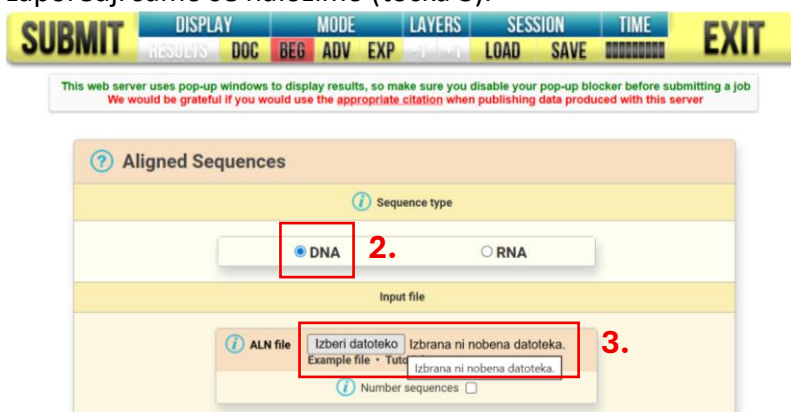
SUBMIT | DISPLAY: RESULTS DOC | MODE: BEG ADV EXP | LAYERS: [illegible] | SESSION: LOAD SAVE | TIME | EXIT

This web server uses pop-up windows to display results, so make sure you disable your pop-up blocker before submitting a job
We would be grateful if you would use the appropriate citation when publishing data produced with this server

Aligned Sequences

Sequence type

DNA 2. RNA

Input file

ALN file Izberi datoteko Izbrana ni nobena datoteka. 3.
Example file • Tuto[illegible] Izbrana ni nobena datoteka.

Number sequences